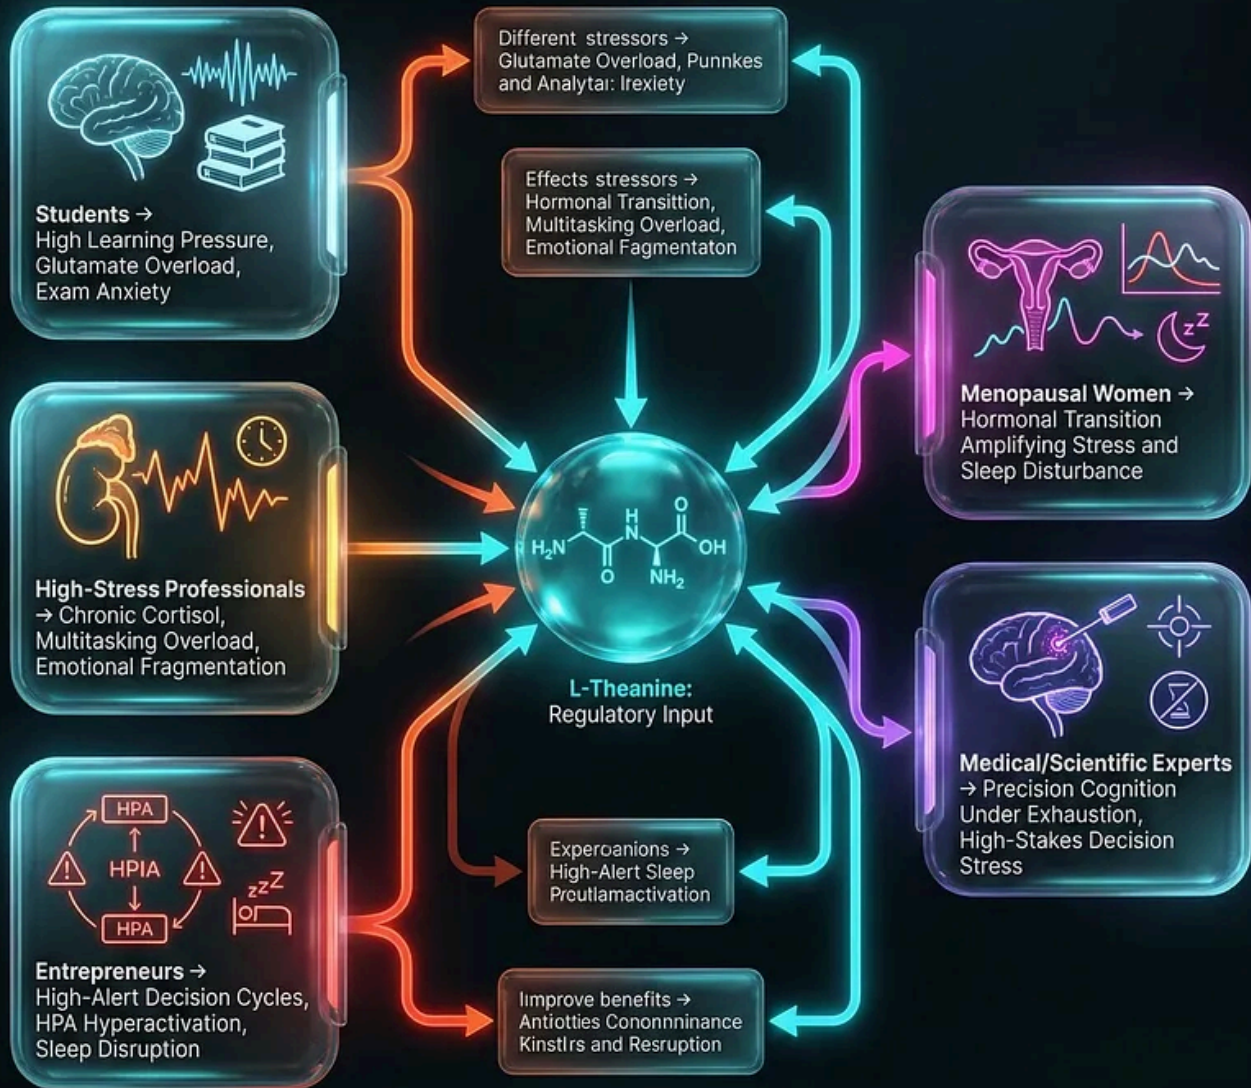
Different stressors → Glutamate Overload, Punnkes and Analytaı: Irexiety

Effects stressors → Hormonal Transition, Multitasking Overload, Emotional Fagmentaton

Students → High Learning Pressure, Glutamate Overload, Exam Anxiety

Menopausal Women → Hormonal Transition Amplifying Stress and Sleep Disturbance

High-Stress Professionals → Chronic Cortisol, Multitasking Overload, Emotional Fragmentation

$H_2N$ H O OH O $NH_2$

L-Theanine: Regulatory Input

Medical/Scientific Experts → Precision Cognition Under Exhaustion, High-Stakes Decision Stress

HPA HPIA HPA

zzZ

Experoanions → High-Alert Sleep Proutlamactivation

Entrepreneurs → High-Alert Decision Cycles, HPA Hyperactivation, Sleep Disruption

Iimprove benefits → Antiotties Cononnninance Kinstlrs and Resruption